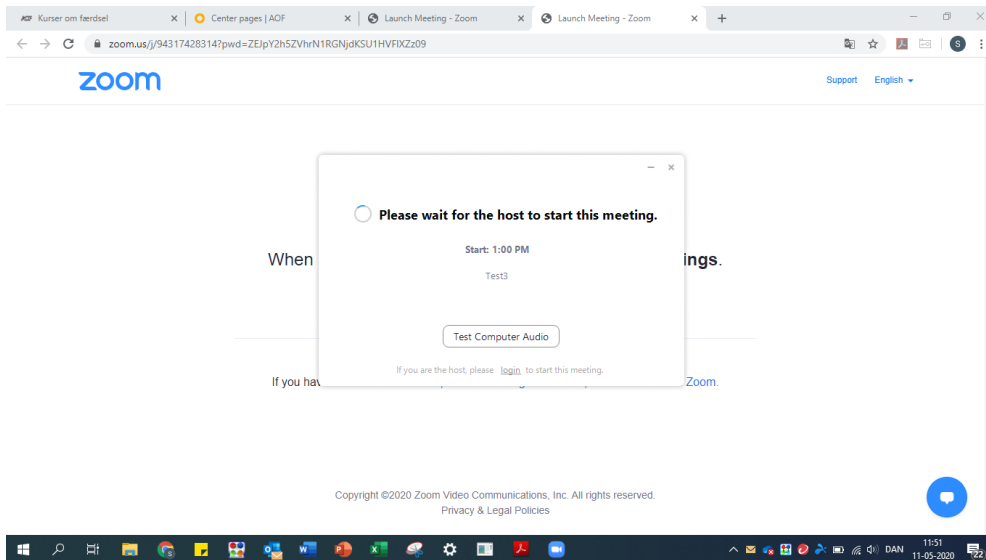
Kurser om færdsel × Center pages | AOF × Launch Meeting - Zoom × Launch Meeting - Zoom × +

zoom.us/j/94317428314?pwd=ZEJpY2h5ZVhrN1RGNjdKSU1HVFlXZz09

zoom

Support English

When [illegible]ings.

If you hav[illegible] Zoom.

Please wait for the host to start this meeting.

Start: 1:00 PM

Test3

Test Computer Audio

If you are the host, please login to start this meeting.

Copyright ©2020 Zoom Video Communications, Inc. All rights reserved.
Privacy & Legal Policies

DAN 11:51 11-05-2020 22